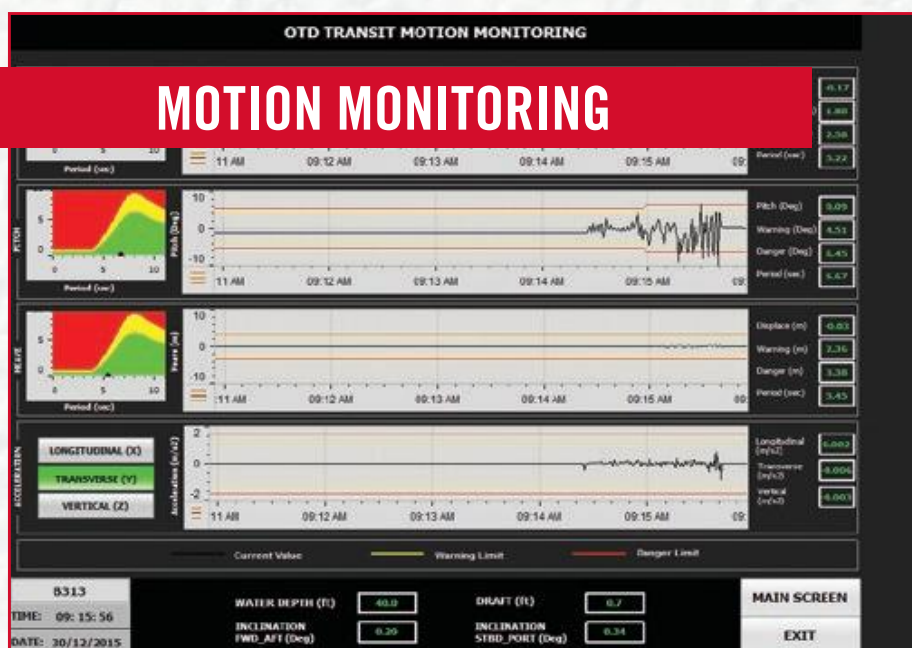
OTD TRANSIT MOTION MONITORING

MOTION MONITORING

-6.17
1.88
2.58
Period (sec) 3.22

Period (sec) 5 10
11 AM 09:12 AM 09:13 AM 09:14 AM 09:15 AM 09:

PITCH
5
0
0 5 10
Period (sec)
Pitch (Deg)
10
0
-10
11 AM 09:12 AM 09:13 AM 09:14 AM 09:15 AM 09:
Pitch (Deg) 0.09
Warning (Deg) 4.51
Danger (Deg) 5.45
Period (sec) 5.67

HEAVE
5
0
0 5 10
Period (sec)
Heave (m)
10
0
-10
11 AM 09:12 AM 09:13 AM 09:14 AM 09:15 AM 09:
Displace (m) -0.03
Warning (m) 2.36
Danger (m) 3.38
Period (sec) 3.45

ACCELERATION
LONGITUDINAL (X)
TRANSVERSE (Y)
VERTICAL (Z)
Acceleration (m/s2)
2
0
-2
11 AM 09:12 AM 09:13 AM 09:14 AM 09:15 AM 09:
Longitudinal (m/s2) 0.002
Transverse (m/s2) -0.006
Vertical (m/s2) -0.003

Current Value Warning Limit Danger Limit

B313
TIME: 09: 15: 56
DATE: 30/12/2015

WATER DEPTH (ft) 40.0
INCLINATION FWD_AFT (Deg) 0.20
DRAFT (ft) 0.7
INCLINATION STBD_PORT (Deg) 0.34

MAIN SCREEN
EXIT